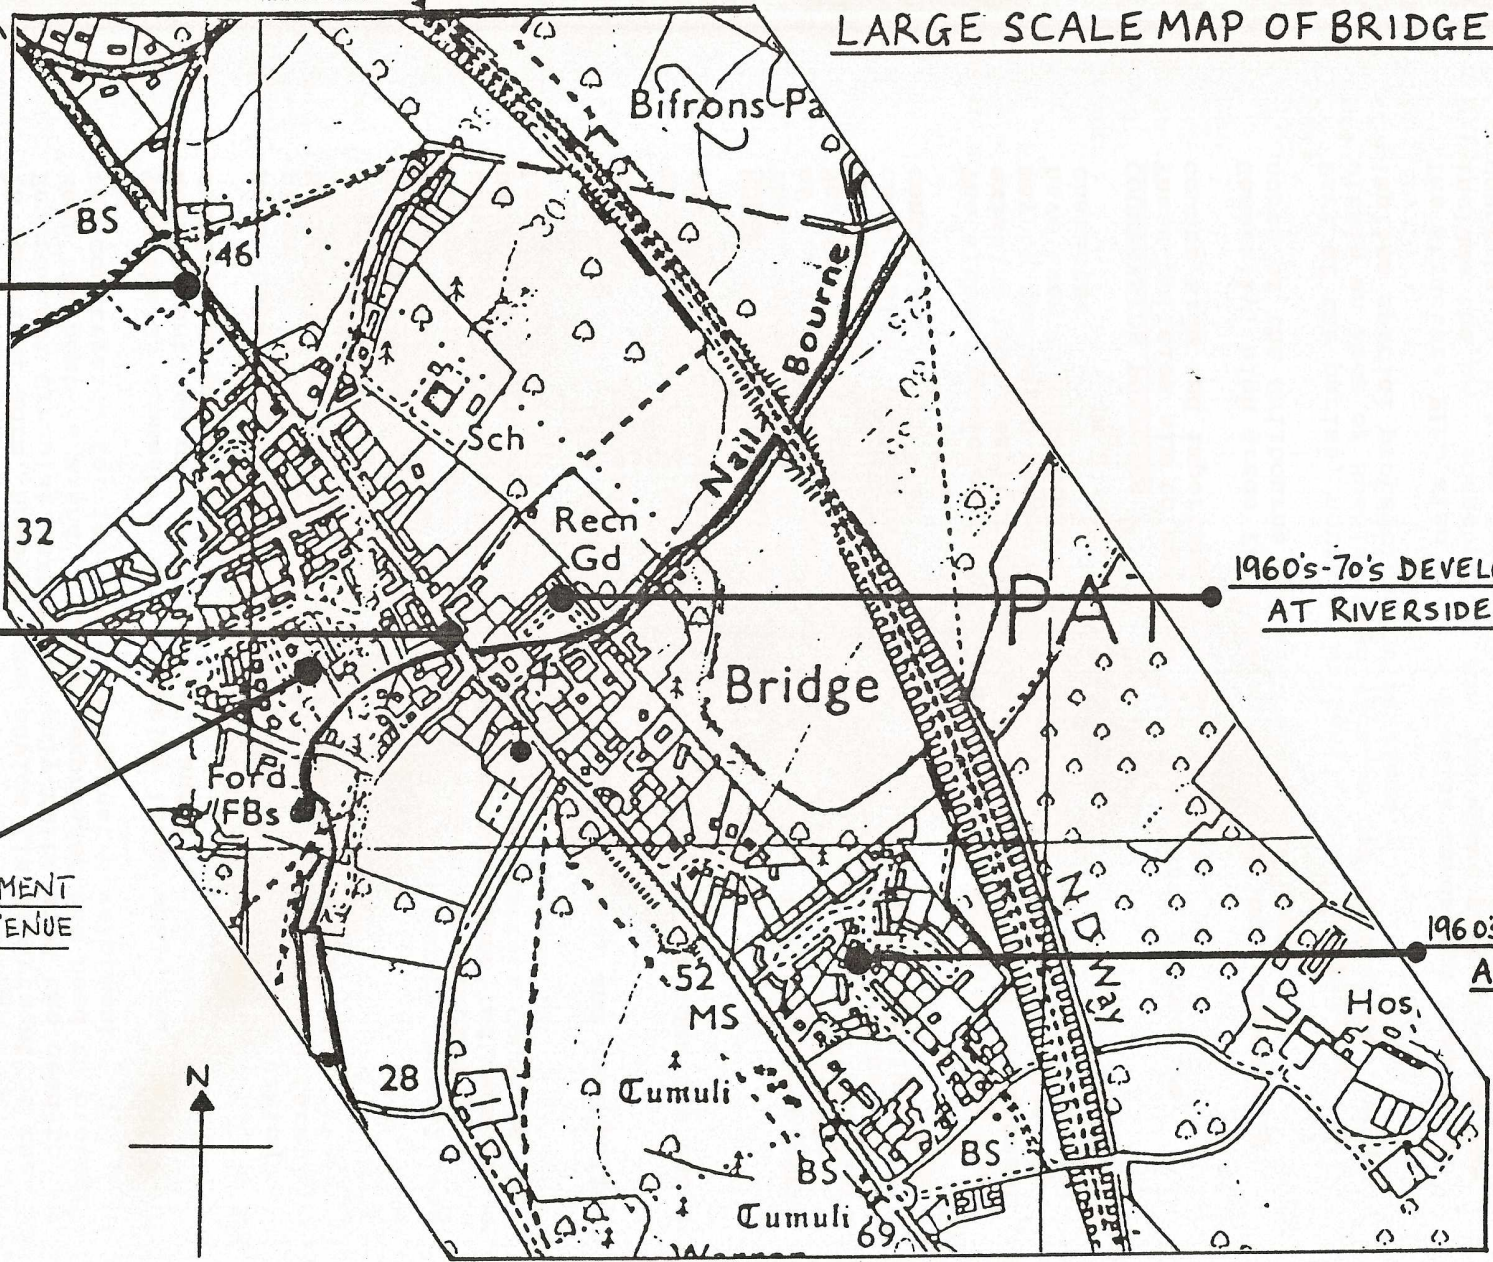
LARGE SCALE MAP OF BRIDGE

Bifrons Pa

BS

46

30

Nail Bourne

Sch

Recn Gd

32

1960's-70's DEVEL
AT RIVERSIDE

PA

Bridge

Ford FBs

MENT
ENUE

N D Way

1960'
A

52
MS

Hos.

N

28

Cumuli

BS

BS

Cumuli

69

Warren